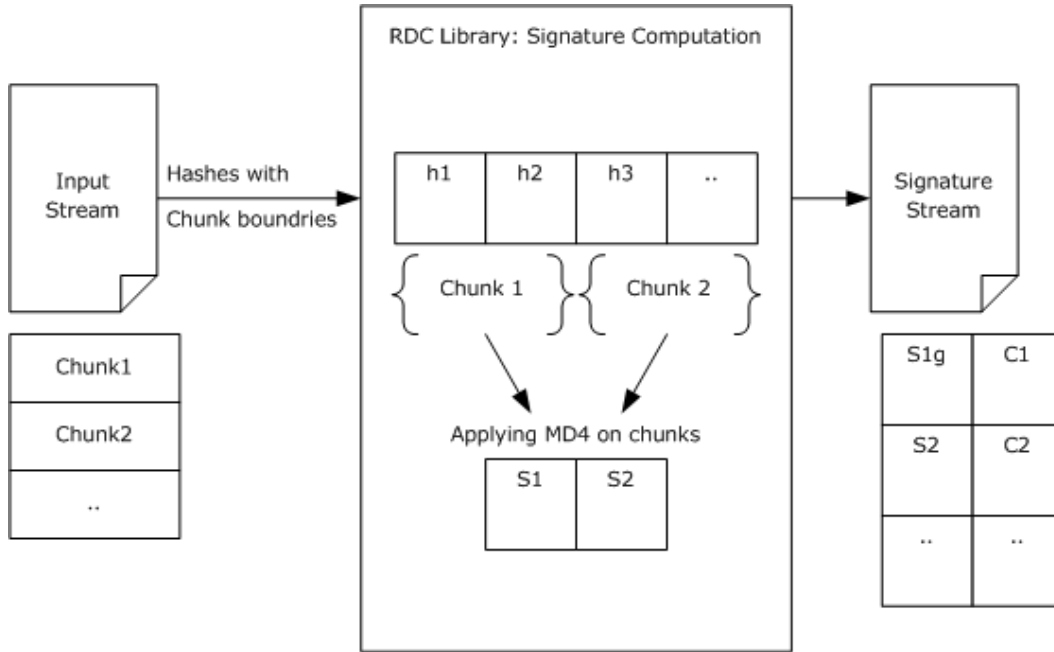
RDC Library: Signature Computation

Input Stream

Hashes with Chunk boundries

| h1 | h2 | h3 | .. |
|---|---|---|---|

Chunk 1

Chunk 2

Applying MD4 on chunks

| S1 | S2 |
|---|---|

Signature Stream

| Chunk1 |
|---|
| Chunk2 |
| .. |

| S1g | C1 |
|---|---|
| S2 | C2 |
| .. | .. |